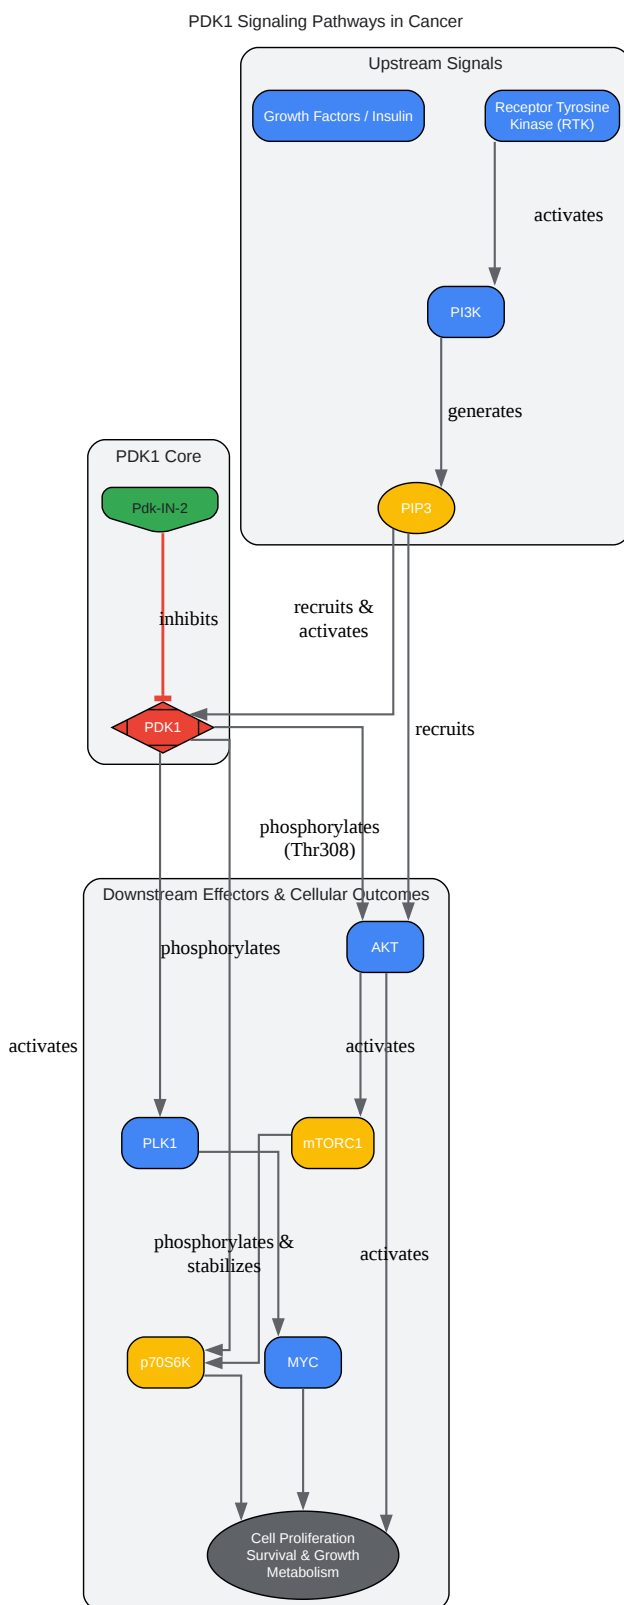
PDK1 Signaling Pathways in Cancer

Upstream Signals

Growth Factors / Insulin

Receptor Tyrosine Kinase (RTK)

activates

PI3K

generates

PIP3

PDK1 Core

Pdk-IN-2

inhibits

recruits & activates

PDK1

recruits

phosphorylates (Thr308)

Downstream Effectors & Cellular Outcomes

AKT

phosphorylates

activates

activates

PLK1

mTORC1

phosphorylates & stabilizes

activates

p70S6K

MYC

Cell Proliferation Survival & Growth Metabolism